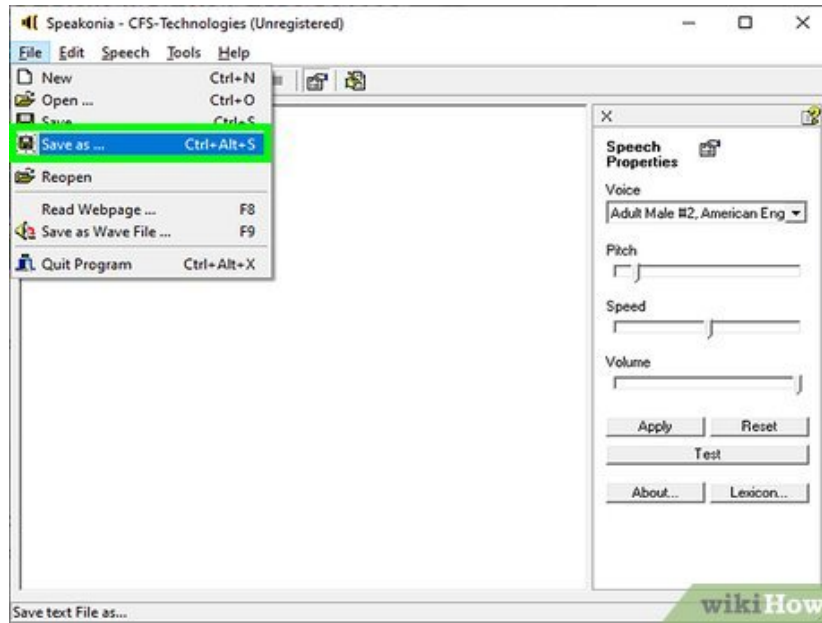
Speakonia - CFS-Technologies (Unregistered)

File Edit Speech Tools Help

New Ctrl+N
Open ... Ctrl+O
Save Ctrl+S
Save as ... Ctrl+Alt+S
Reopen
Read Webpage ... F8
Save as Wave File ... F9
Quit Program Ctrl+Alt+X

Speech Properties

Voice
Adult Male #2, American Eng

Pitch

Speed

Volume

Apply Reset
Test
About... Lexicon...

Save text File as...

wikiHow